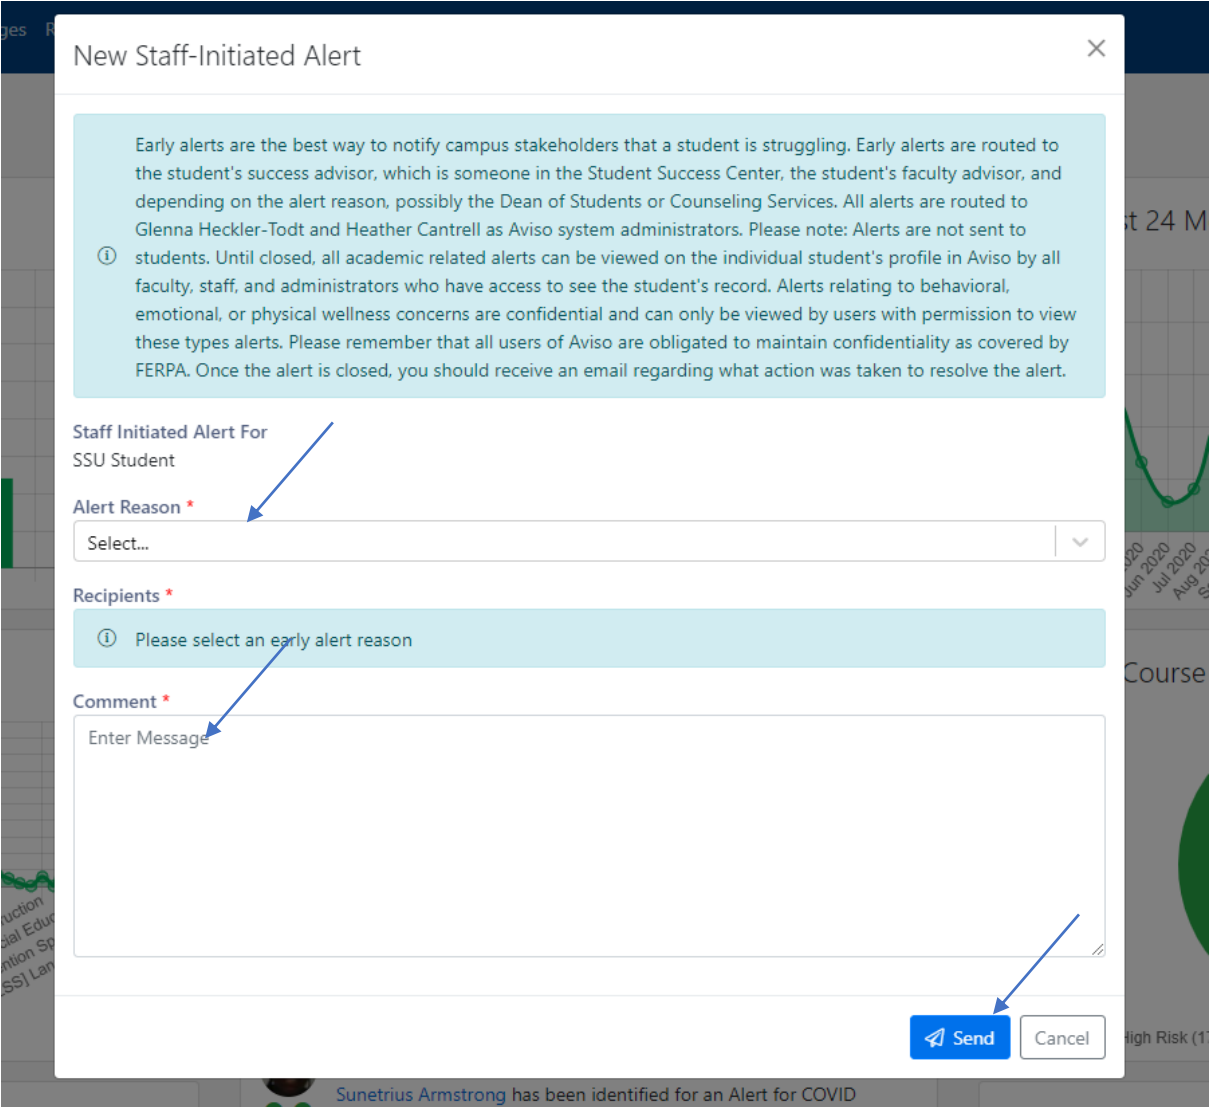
New Staff-Initiated Alert

×

Early alerts are the best way to notify campus stakeholders that a student is struggling. Early alerts are routed to the student's success advisor, which is someone in the Student Success Center, the student's faculty advisor, and depending on the alert reason, possibly the Dean of Students or Counseling Services. All alerts are routed to Glenna Heckler-Todt and Heather Cantrell as Aviso system administrators. Please note: Alerts are not sent to students. Until closed, all academic related alerts can be viewed on the individual student's profile in Aviso by all faculty, staff, and administrators who have access to see the student's record. Alerts relating to behavioral, emotional, or physical wellness concerns are confidential and can only be viewed by users with permission to view these types alerts. Please remember that all users of Aviso are obligated to maintain confidentiality as covered by FERPA. Once the alert is closed, you should receive an email regarding what action was taken to resolve the alert.

Staff Initiated Alert For
SSU Student

Alert Reason *
Select...

Recipients *
Please select an early alert reason

Comment *
Enter Message

Send
Cancel

Sunetrius Armstrong has been identified for an Alert for COVID